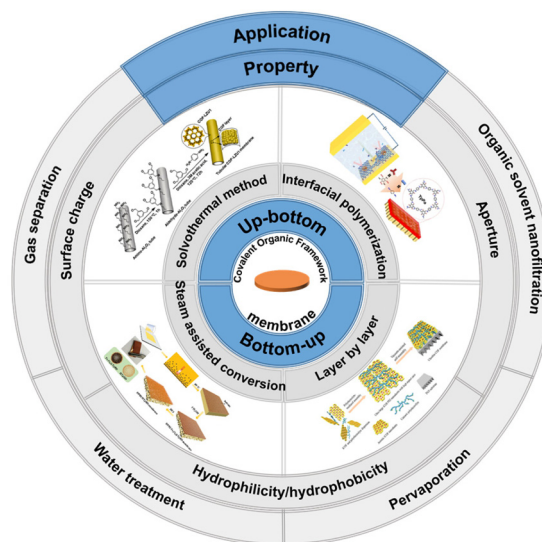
Application

Property

Gas separation

Surface charge

Organic solvent nanofiltration

Aperture

Solvothermal method

Interfacial polymerization

Up-bottom

Covalent Organic Framework

membrane

Bottom-up

Steam assisted conversion

Layer by layer

Water treatment

Hydrophilicity/hydrophobicity

Pervaporation